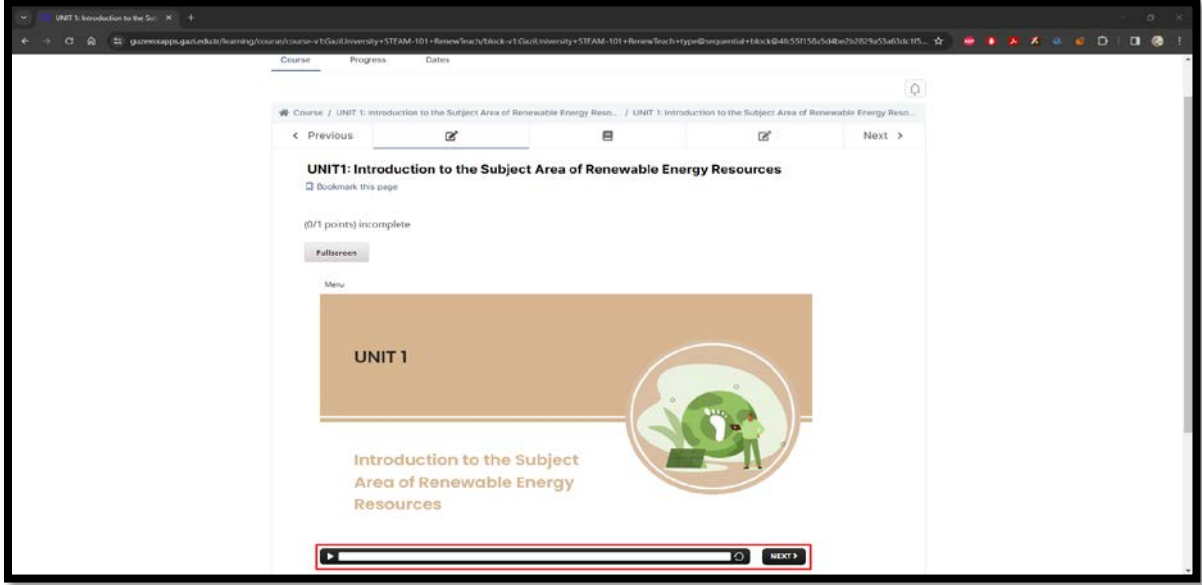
UNIT 1: Introduction to the Su... ×

guzemxapps.gazi.edu.tr/learning/course/course-v1:GaziUniversity+STEAM-101+RenewTeach/block-v1:GaziUniversity+STEAM-101+RenewTeach+type@sequential+block@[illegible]

Course Progress Dates

Course / UNIT 1: Introduction to the Subject Area of Renewable Energy Reso... / UNIT 1: Introduction to the Subject Area of Renewable Energy Reso...

< Previous Next >

UNIT1: Introduction to the Subject Area of Renewable Energy Resources

Bookmark this page

(0/1 points) incomplete

Fullscreen

Menu

UNIT 1

Introduction to the Subject Area of Renewable Energy Resources

NEXT >